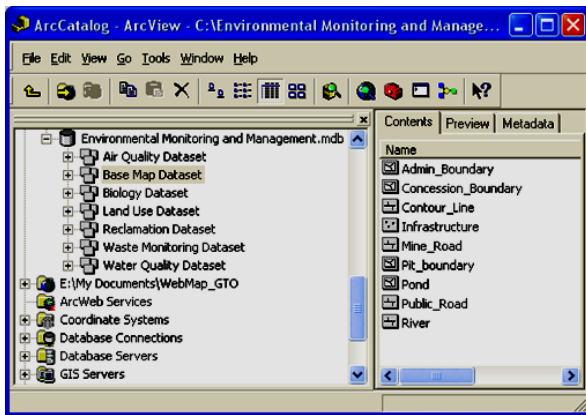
ArcCatalog - ArcView - C:\Environmental Monitoring and Manage...

File Edit View Go Tools Window Help

Environmental Monitoring and Management.mdb
Air Quality Dataset
Base Map Dataset
Biology Dataset
Land Use Dataset
Reclamation Dataset
Waste Monitoring Dataset
Water Quality Dataset
E:\My Documents\WebMap_GTO
ArcWeb Services
Coordinate Systems
Database Connections
Database Servers
GIS Servers

Contents | Preview | Metadata

| Name |
|---|
| Admin_Boundary |
| Concession_Boundary |
| Contour_Line |
| Infrastructure |
| Mine_Road |
| Pit_boundary |
| Pond |
| Public_Road |
| River |